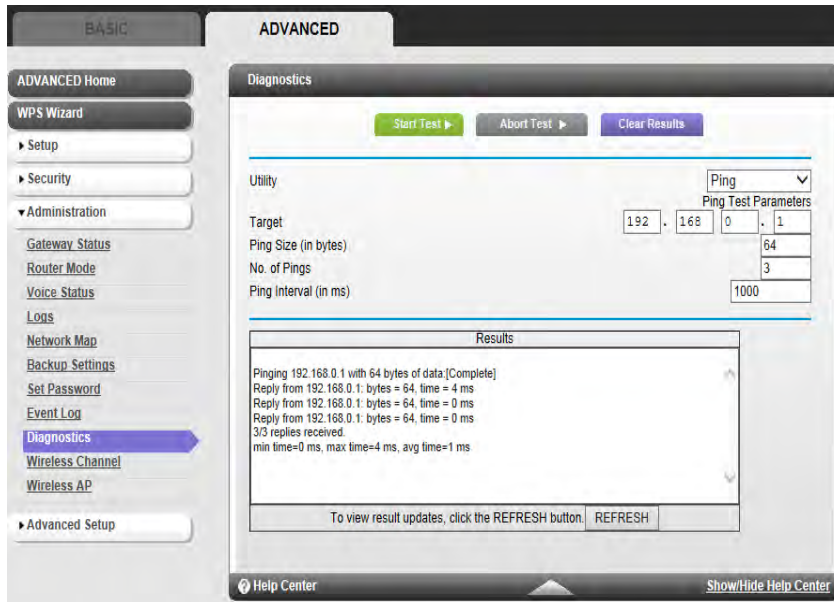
BASIC
ADVANCED

ADVANCED Home
WPS Wizard
▸ Setup
▸ Security
▾ Administration
Gateway Status
Router Mode
Voice Status
Logs
Network Map
Backup Settings
Set Password
Event Log
Diagnostics
Wireless Channel
Wireless AP
▸ Advanced Setup

Diagnostics

Start Test ▸
Abort Test ▸
Clear Results

Utility
Ping
Ping Test Parameters
Target
192 . 168 . 0 . 1
Ping Size (in bytes)
64
No. of Pings
3
Ping Interval (in ms)
1000

| Results |
|---|
| Pinging 192.168.0.1 with 64 bytes of data:[Complete]<br>Reply from 192.168.0.1: bytes = 64, time = 4 ms<br>Reply from 192.168.0.1: bytes = 64, time = 0 ms<br>Reply from 192.168.0.1: bytes = 64, time = 0 ms<br>3/3 replies received.<br>min time=0 ms, max time=4 ms, avg time=1 ms |
| To view result updates, click the REFRESH button. REFRESH |

Help Center
Show/Hide Help Center